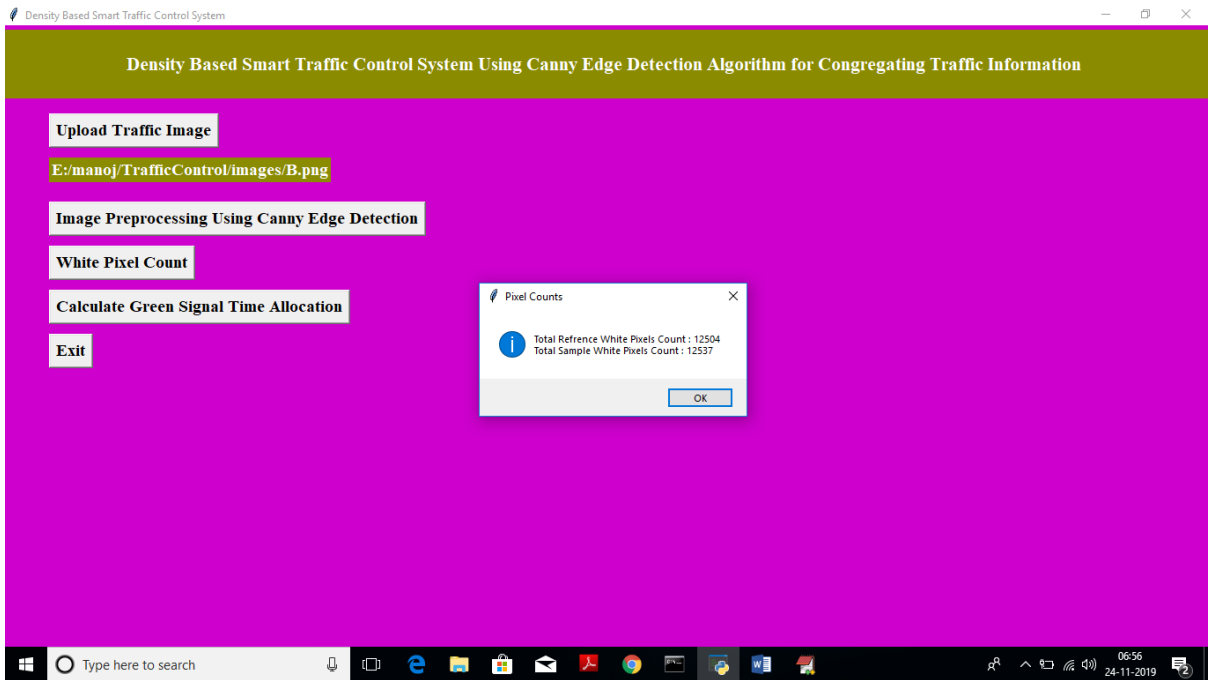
Density Based Smart Traffic Control System

Density Based Smart Traffic Control System Using Canny Edge Detection Algorithm for Congregating Traffic Information

Upload Traffic Image

E:/manoj/TrafficControl/images/B.png

Image Preprocessing Using Canny Edge Detection

White Pixel Count

Calculate Green Signal Time Allocation

Exit

Pixel Counts

Total Refrence White Pixels Count : 12504
Total Sample White Pixels Count : 12537

OK

Type here to search

06:56
24-11-2019